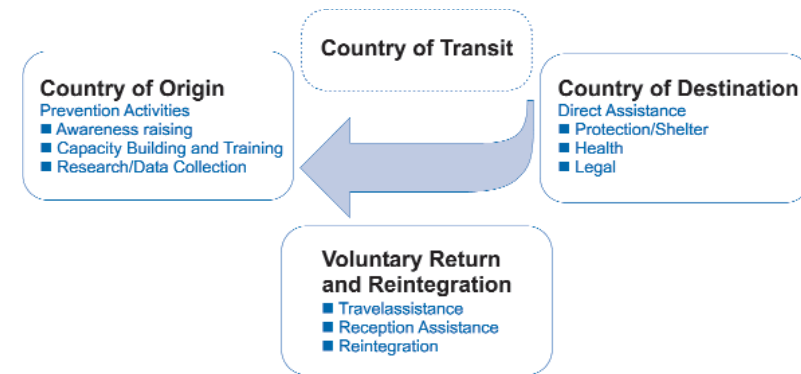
Country of Transit

Country of Origin
Prevention Activities
■ Awareness raising
■ Capacity Building and Training
■ Research/Data Collection

Country of Destination
Direct Assistance
■ Protection/Shelter
■ Health
■ Legal

Voluntary Return and Reintegration
■ Travelassistance
■ Reception Assistance
■ Reintegration